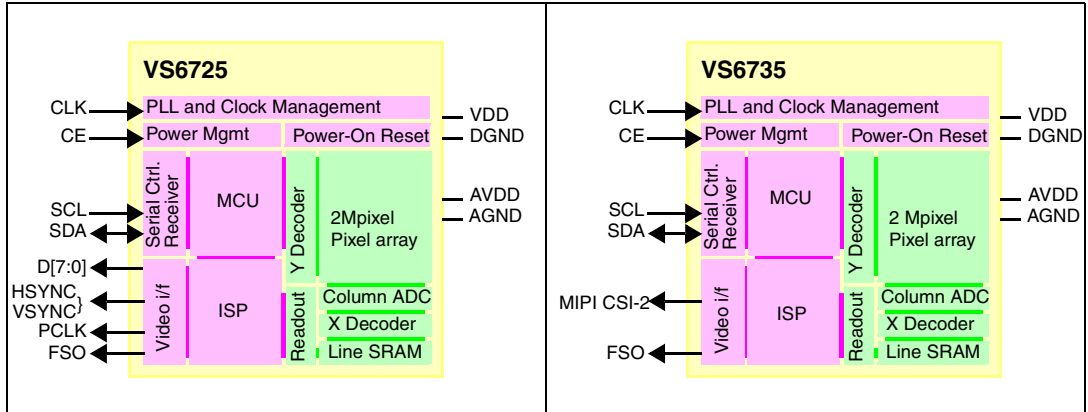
VS6725

CLK
CE
SCL
SDA
D[7:0]
HSYNC
VSYNC
PCLK
FSO

PLL and Clock Management
Power Mgmt
Power-On Reset
Serial Ctrl. Receiver
MCU
Y Decoder
2Mpixel Pixel array
Video i/f
ISP
Readout
Column ADC
X Decoder
Line SRAM

VDD
DGND
AVDD
AGND

VS6735

CLK
CE
SCL
SDA
MIPI CSI-2
FSO

PLL and Clock Management
Power Mgmt
Power-On Reset
Serial Ctrl. Receiver
MCU
Y Decoder
2 Mpixel Pixel array
Video i/f
ISP
Readout
Column ADC
X Decoder
Line SRAM

VDD
DGND
AVDD
AGND